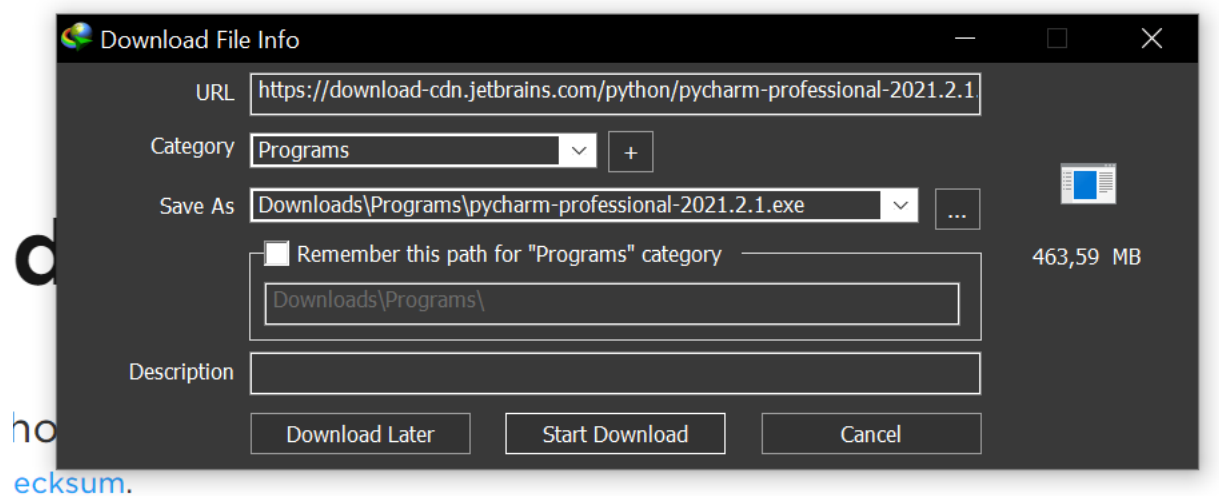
Download File Info

URL https://download-cdn.jetbrains.com/python/pycharm-professional-2021.2.1.

Category Programs +

Save As Downloads\Programs\pycharm-professional-2021.2.1.exe ...

Remember this path for "Programs" category

Downloads\Programs\

463,59 MB

Description

Download Later Start Download Cancel

d

ho

ecksum.